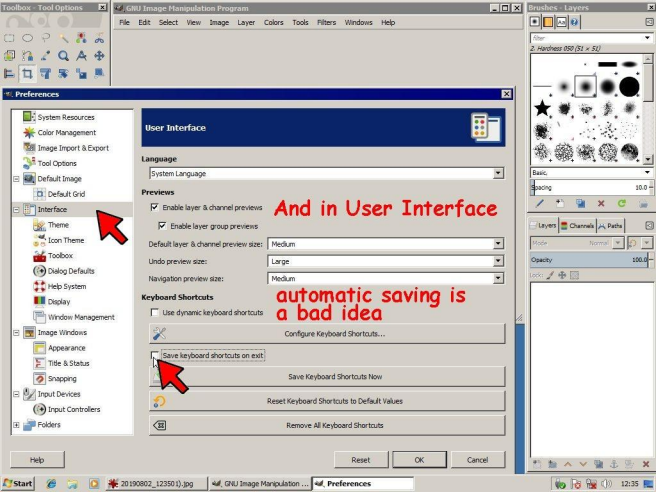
Toolbox - Tool Options

GNU Image Manipulation Program

File Edit Select View Image Layer Colors Tools Filters Windows Help

Brushes - Layers

filter

2. Hardness 050 (51 × 51)

Basic,

Spacing 10.0

Layers Channels Paths

Mode Normal

Opacity 100.0

Lock:

Preferences

System Resources
Color Management
Image Import & Export
Tool Options
Default Image
Default Grid
Interface
Theme
Icon Theme
Toolbox
Dialog Defaults
Help System
Display
Window Management
Image Windows
Appearance
Title & Status
Snapping
Input Devices
Input Controllers
Folders

User Interface

Language

System Language

Previews

Enable layer & channel previews

Enable layer group previews

Default layer & channel preview size: Medium

Undo preview size: Large

Navigation preview size: Medium

Keyboard Shortcuts

Use dynamic keyboard shortcuts

Configure Keyboard Shortcuts...

Save keyboard shortcuts on exit

Save Keyboard Shortcuts Now

Reset Keyboard Shortcuts to Default Values

Remove All Keyboard Shortcuts

And in User Interface

automatic saving is a bad idea

Help

Reset

OK

Cancel

Start

20190802_123501).jpg

GNU Image Manipulation ...

Preferences

12:35